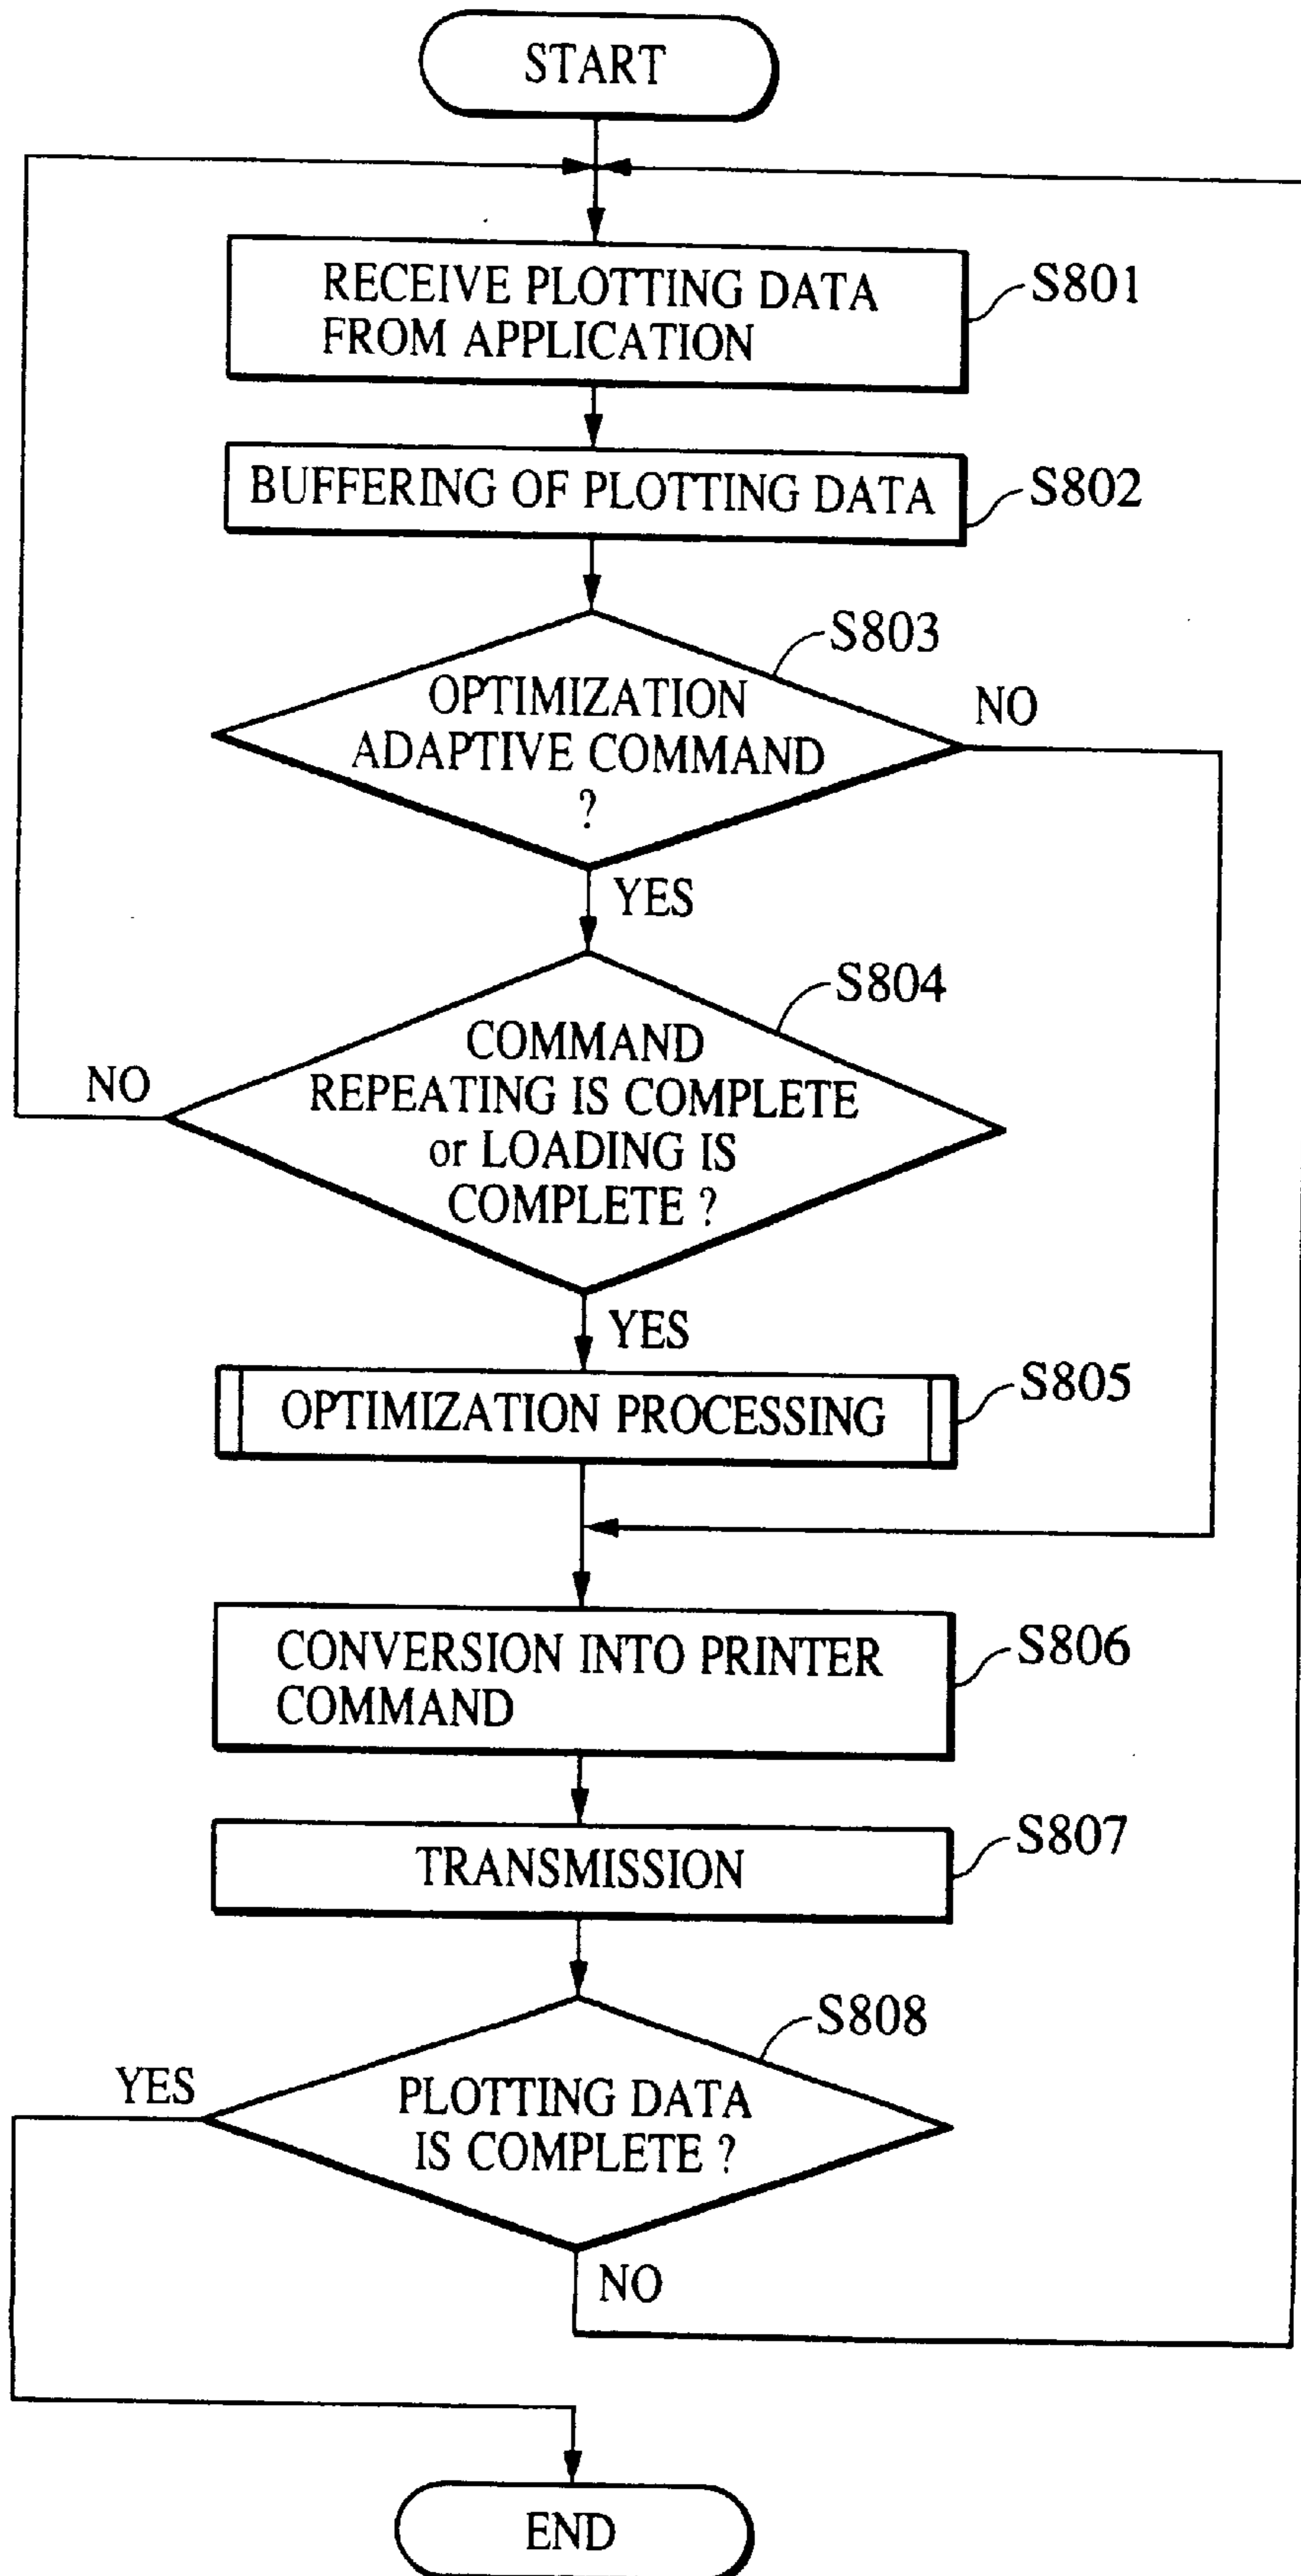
START

RECEIVE PLOTTING DATA FROM APPLICATION

S801

BUFFERING OF PLOTTING DATA

S802

S803

OPTIMIZATION ADAPTIVE COMMAND ?

NO

YES

S804

COMMAND REPEATING IS COMPLETE or LOADING IS COMPLETE ?

NO

YES

OPTIMIZATION PROCESSING

S805

CONVERSION INTO PRINTER COMMAND

S806

TRANSMISSION

S807

S808

YES

PLOTTING DATA IS COMPLETE ?

NO

END